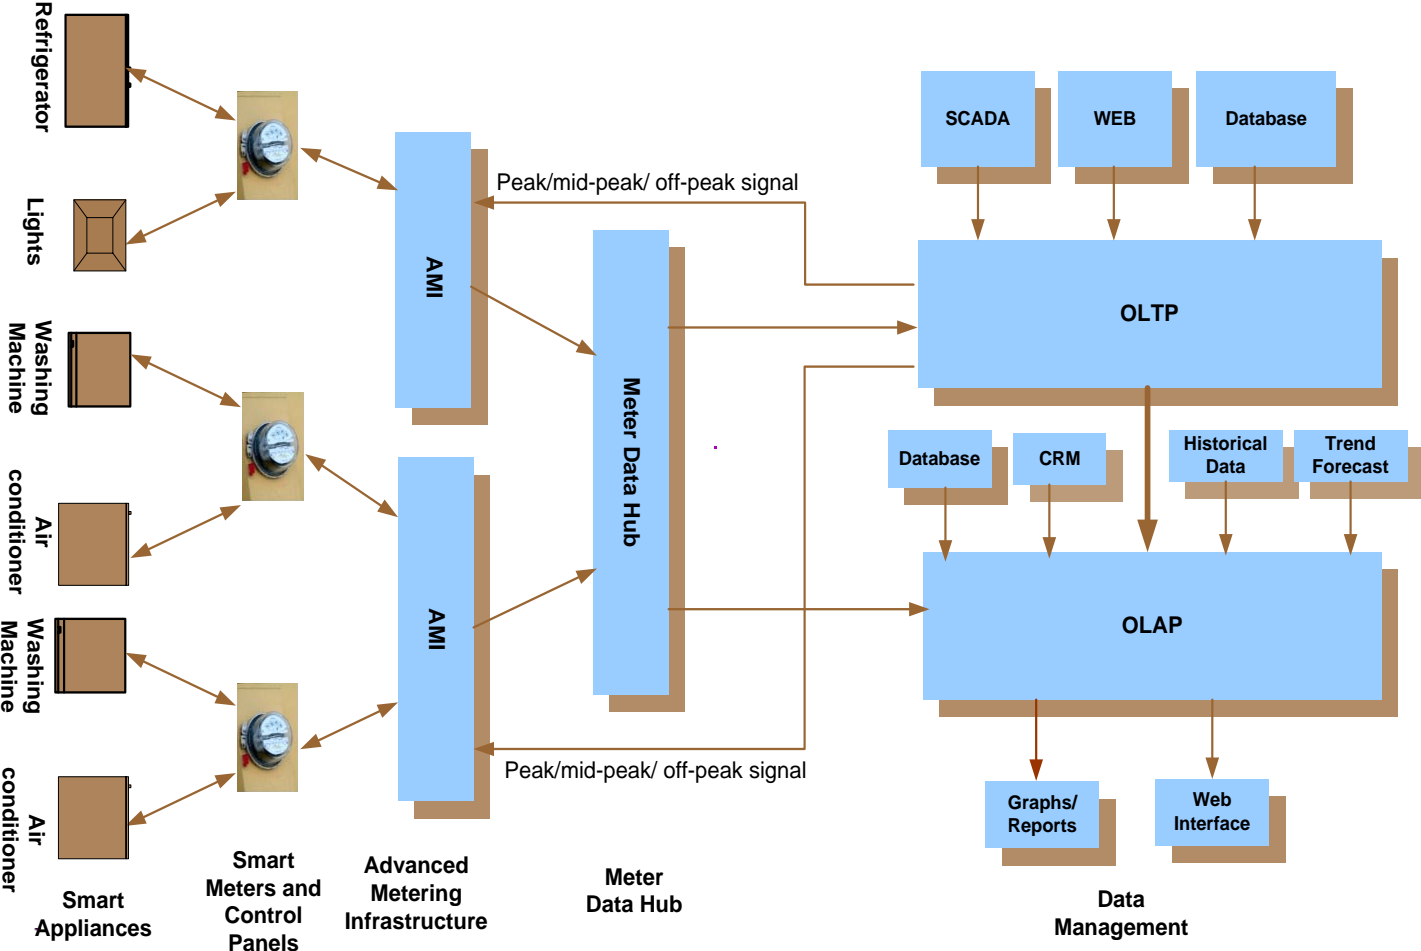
Refrigerator

Lights

Washing Machine

Air conditioner

Washing Machine

Air conditioner

AMI

AMI

Peak/mid-peak/ off-peak signal

Meter Data Hub

Peak/mid-peak/ off-peak signal

SCADA

WEB

Database

OLTP

Database

CRM

Historical Data

Trend Forecast

OLAP

Graphs/ Reports

Web Interface

Smart Appliances

Smart Meters and Control Panels

Advanced Metering Infrastructure

Meter Data Hub

Data Management